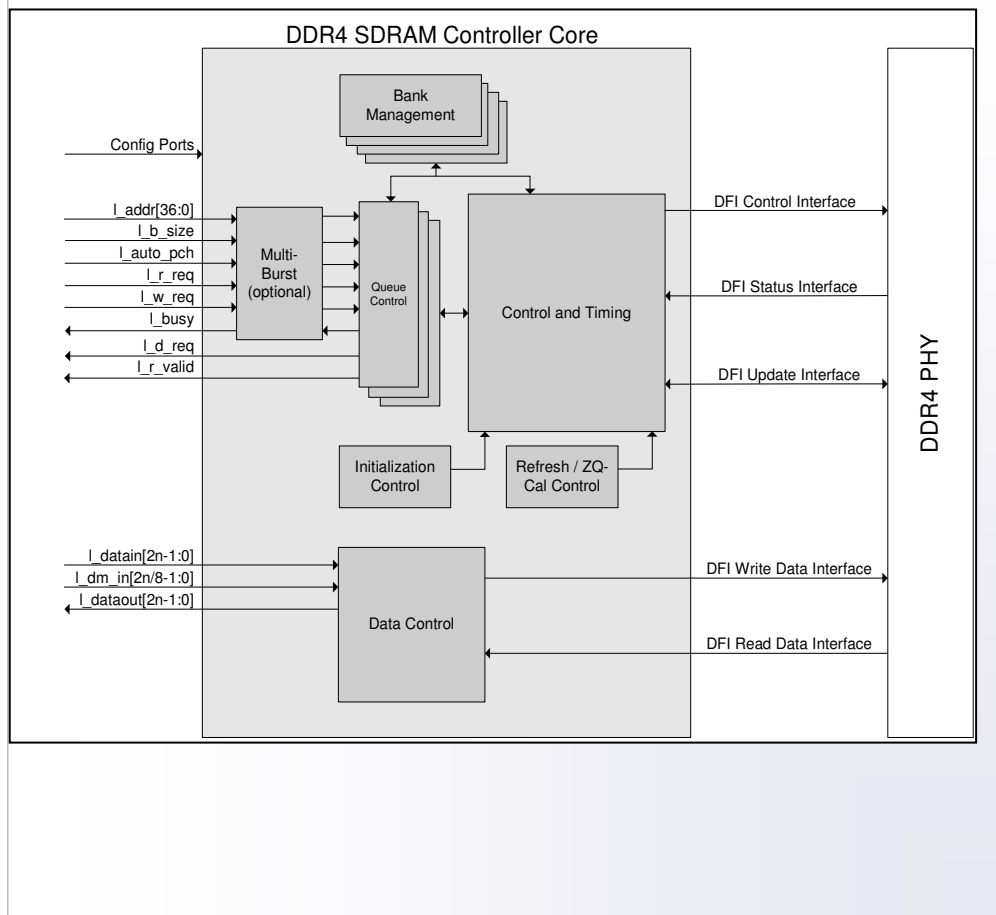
DDR4 SDRAM Controller Core

Bank Management

Config Ports

l_addr[36:0]
l_b_size
l_auto_pch
l_r_req
l_w_req
l_busy
l_d_req
l_r_valid

Multi-Burst (optional)

Queue Control

Control and Timing

DFI Control Interface

DFI Status Interface

DFI Update Interface

DDR4 PHY

Initialization Control

Refresh / ZQ-Cal Control

l_datain[2n-1:0]
l_dm_in[2n/8-1:0]
l_dataout[2n-1:0]

Data Control

DFI Write Data Interface

DFI Read Data Interface